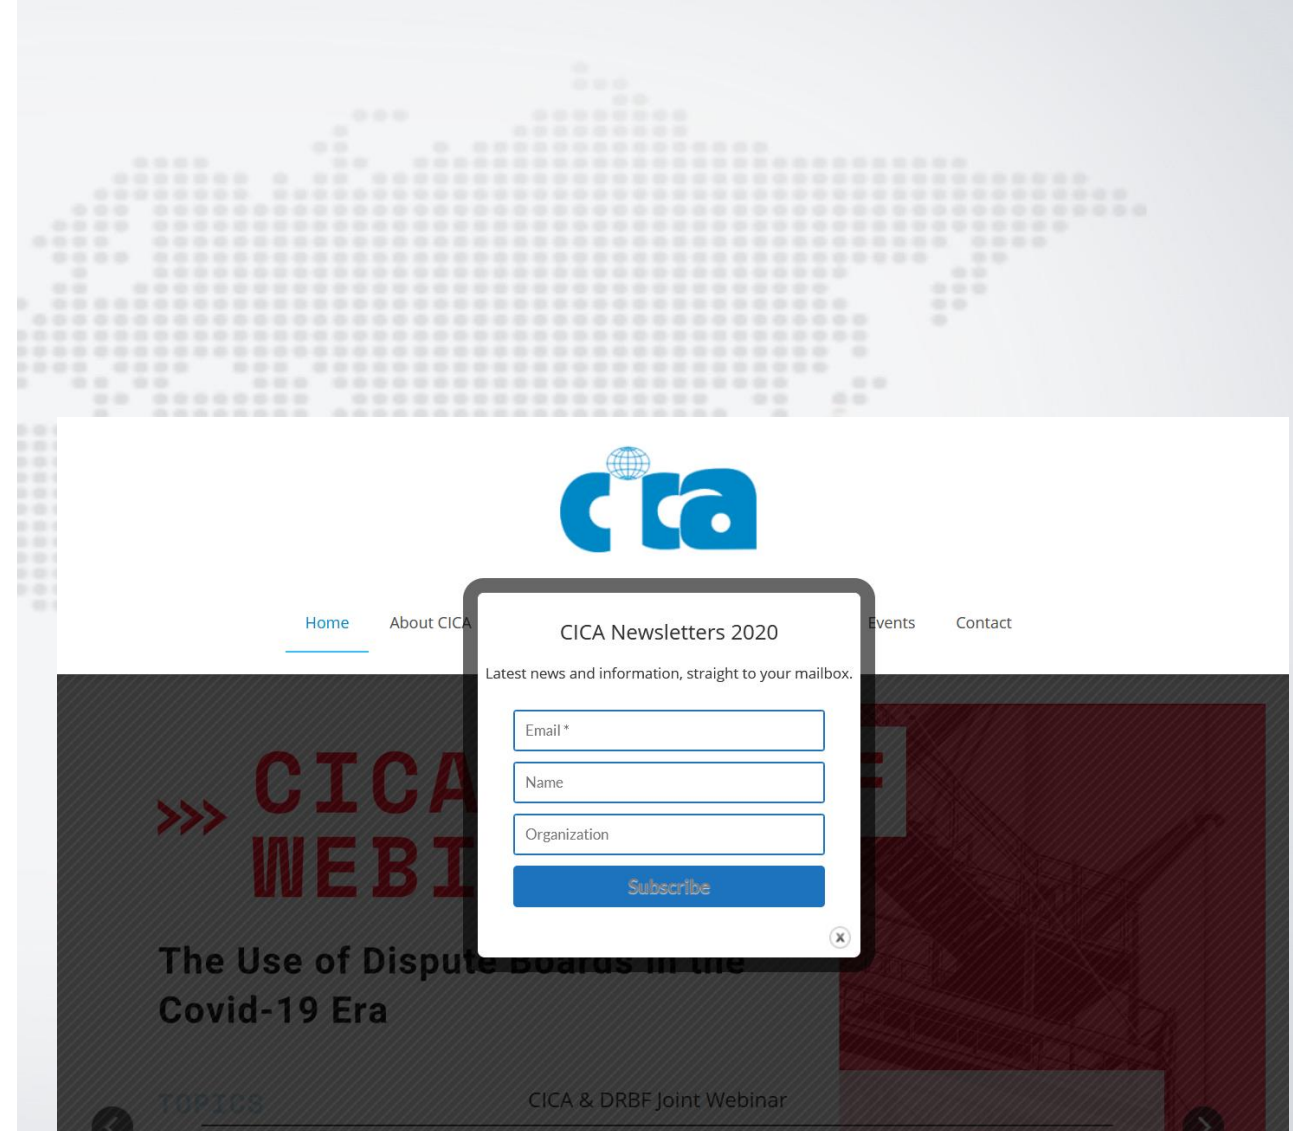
cica

Home About CICA Events Contact

CICA Newsletters 2020

Latest news and information, straight to your mailbox.

Email *

Name

Organization

Subscribe

x

»» CICA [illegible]
WEBI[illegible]

The Use of Dispute Boards in the Covid-19 Era

TOPICS

CICA & DRBF Joint Webinar